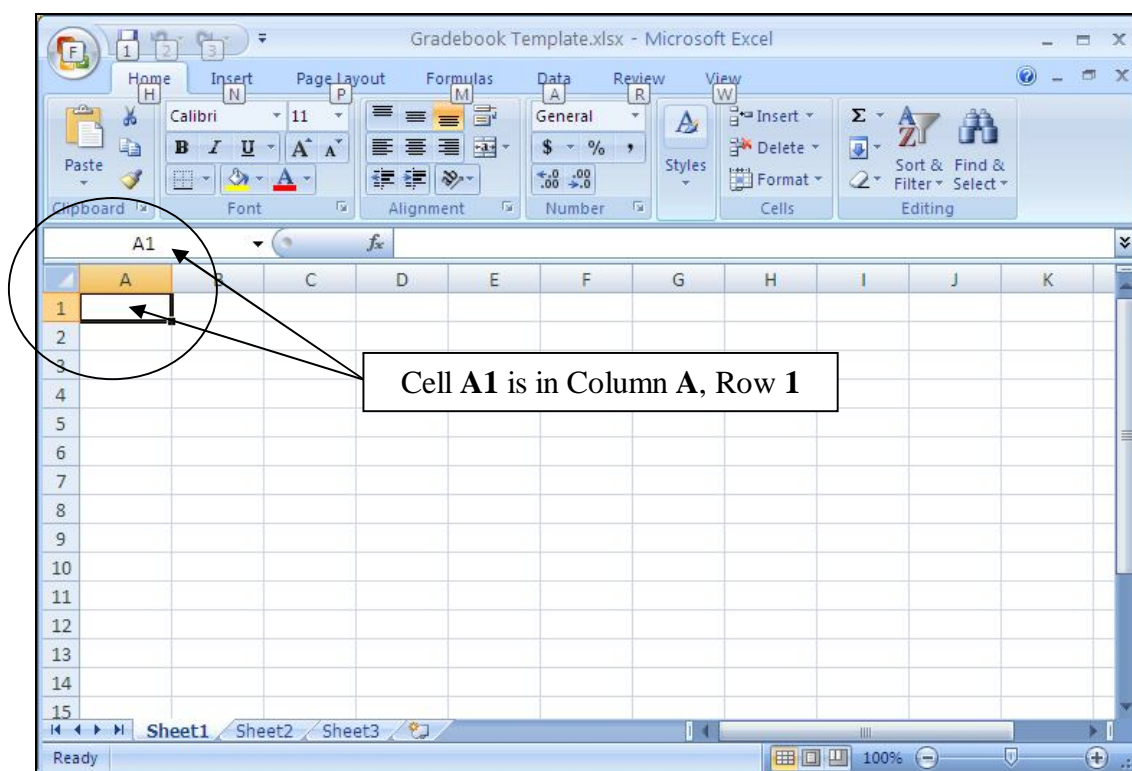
F 1 2 3

Gradebook Template.xlsx - Microsoft Excel

Home H Insert N Page Layout P Formulas M Data A Review R View W

Paste
Clipboard
Calibri 11
B I U A A
Font
Alignment
General
$ % ,
.00 .0
Number
Styles
Insert
Delete
Format
Cells
Σ
Sort & Filter
Find & Select
Editing

A1 $f_x$

| | A | B | C | D | E | F | G | H | I | J | K |
|---|---|---|---|---|---|---|---|---|---|---|---|
| 1 | | | | | | | | | | | |
| 2 | | | | | | | | | | | |
| 3 | | | | | | | | | | | |
| 4 | | | | | | | | | | | |
| 5 | | | | | | | | | | | |
| 6 | | | | | | | | | | | |
| 7 | | | | | | | | | | | |
| 8 | | | | | | | | | | | |
| 9 | | | | | | | | | | | |
| 10 | | | | | | | | | | | |
| 11 | | | | | | | | | | | |
| 12 | | | | | | | | | | | |
| 13 | | | | | | | | | | | |
| 14 | | | | | | | | | | | |
| 15 | | | | | | | | | | | |

Cell **A1** is in Column **A**, Row **1**

Sheet1 Sheet2 Sheet3

Ready 100%